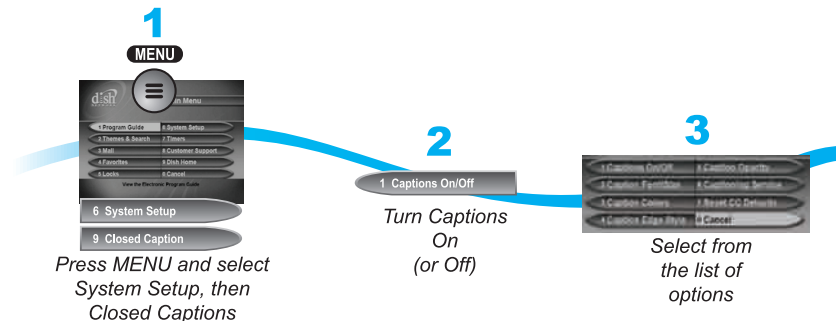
1

MENU

dish

Main Menu

1 Program Guide
6 System Setup
2 Themes & Search
7 Timers
3 Mail
8 Customer Support
4 Favorites
9 Dish Home
5 Locks
0 Cancel

View the Electronic Program Guide

6 System Setup

9 Closed Caption

Press MENU and select System Setup, then Closed Captions

2

1 Captions On/Off

Turn Captions On (or Off)

3

1 Captions On/Off
4 Caption Opacity
2 Caption Font/Size
5 Captioning Service
3 Caption Colors
6 Reset CC Defaults
4 Caption Edge Style
0 Cancel

Select from the list of options